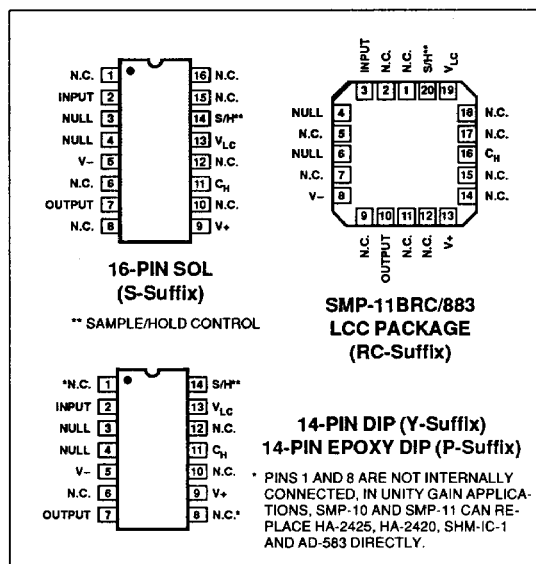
N.C. 1
INPUT 2
NULL 3
NULL 4
V− 5
N.C. 6
OUTPUT 7
N.C. 8
16 N.C.
15 N.C.
14 S/H**
13 $V_{LC}$
12 N.C.
11 $C_H$
10 N.C.
9 V+

16-PIN SOL
(S-Suffix)

** SAMPLE/HOLD CONTROL

INPUT 3
N.C. 2
N.C. 1
S/H** 20
$V_{LC}$ 19
NULL 4
N.C. 5
NULL 6
N.C. 7
V− 8
18 N.C.
17 N.C.
16 $C_H$
15 N.C.
14 N.C.
9 N.C.
10 OUTPUT
11 N.C.
12 N.C.
13 V+

SMP-11BRC/883
LCC PACKAGE
(RC-Suffix)

*N.C. 1
INPUT 2
NULL 3
NULL 4
V− 5
N.C. 6
OUTPUT 7
14 S/H**
13 $V_{LC}$
12 N.C.
11 $C_H$
10 N.C.
9 V+
8 N.C.*

14-PIN DIP (Y-Suffix)
14-PIN EPOXY DIP (P-Suffix)

* PINS 1 AND 8 ARE NOT INTERNALLY CONNECTED, IN UNITY GAIN APPLICATIONS, SMP-10 AND SMP-11 CAN REPLACE HA-2425, HA-2420, SHM-IC-1 AND AD-583 DIRECTLY.